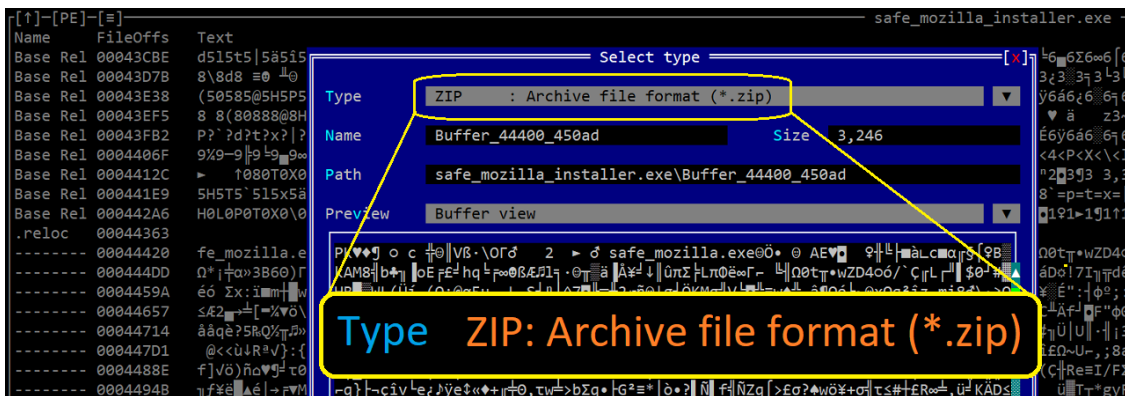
[↑]─[PE]─[≡]
safe_mozilla_installer.exe

| Name | FileOffs | Text |
|---|---|---|
| Base Rel | 00043CBE | d5l5t5 5ä5i5 |
| Base Rel | 00043D7B | 8\8d8 ≡0 |
| Base Rel | 00043E38 | (50585@5H5P5 |
| Base Rel | 00043EF5 | 8 8(80888@8H |
| Base Rel | 00043FB2 | P?`?d?t?x?\|? |
| Base Rel | 0004406F | 9%9─9 9 9 9 |
| Base Rel | 0004412C | ► ↑080T0X0 |
| Base Rel | 000441E9 | 5H5T5`5l5x5ä |
| Base Rel | 000442A6 | H0L0P0T0X0\0 |
| .reloc | 00044363 | |
| -------- | 00044420 | fe_mozilla.e |
| -------- | 000444DD | Ω*\|╤α»3B6θ)Γ |
| -------- | 0004459A | éó Σx:ïmm |
| -------- | 00044657 | ≤&2 ═[═%▼6\ |
| -------- | 00044714 | ååqè?5R&Q% |
| -------- | 000447D1 | @<:ù↓Rª√}:{ |
| -------- | 0004488E | f]vö)ñα♥9 t0 |
| -------- | 0004494B | ╖f¥ ▲é ═╤▼M |

Select type [x]

Type ZIP : Archive file format (*.zip) ▼

Name Buffer_44400_450ad Size 3,246

Path safe_mozilla_installer.exe\Buffer_44400_450ad

Preview Buffer view ▼

PK♥♦ ○ c ╬0 VB·\OΓσ 2 ► σ safe_mozilla.exe Θ AE♥ ♀

Type ZIP: Archive file format (*.zip)